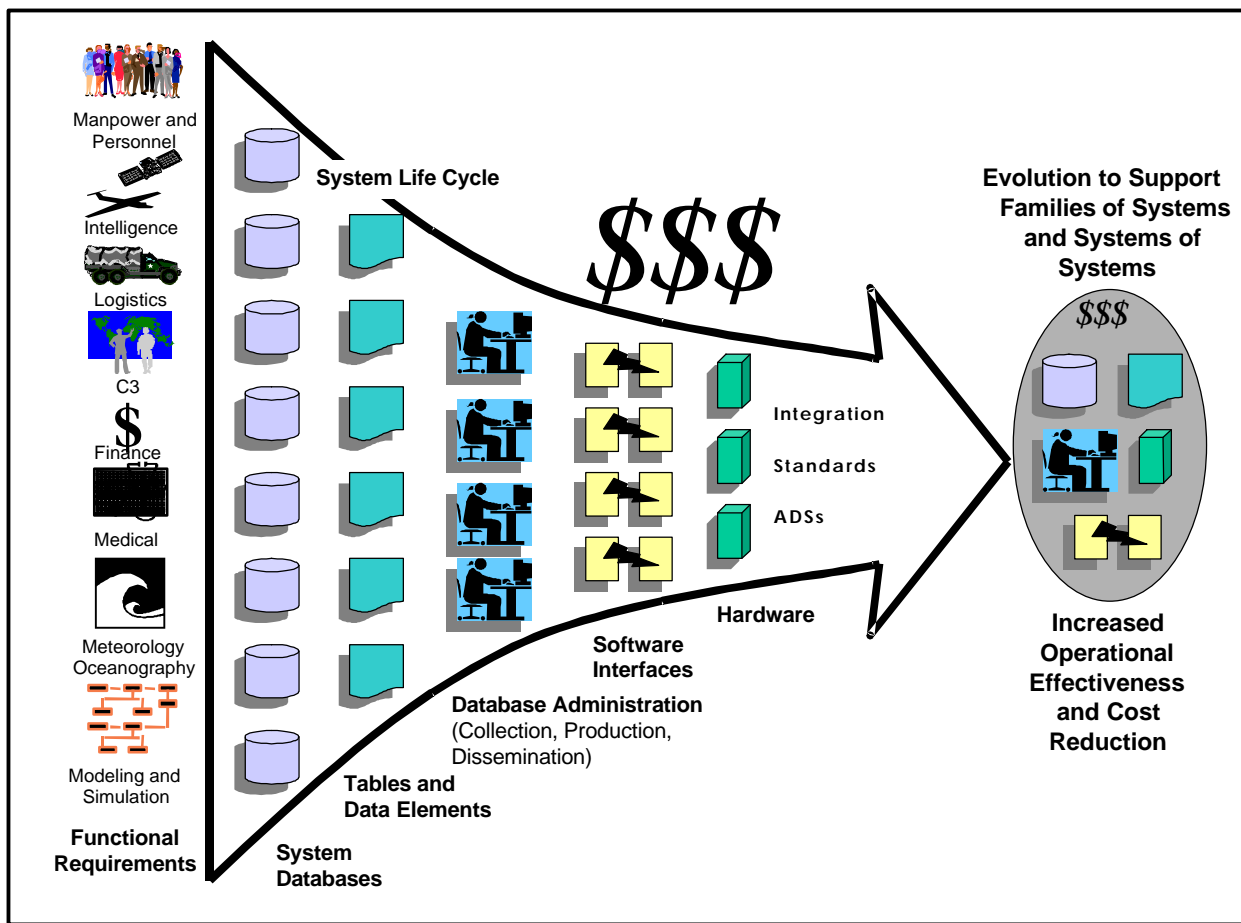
Manpower and Personnel

Intelligence

Logistics

C3

$

Finance

Medical

Meteorology Oceanography

Modeling and Simulation

Functional Requirements

System Life Cycle

$$$

Integration

Standards

ADSs

Hardware

Software Interfaces

Database Administration (Collection, Production, Dissemination)

Tables and Data Elements

System Databases

Evolution to Support Families of Systems and Systems of Systems

$$$

Increased Operational Effectiveness and Cost Reduction